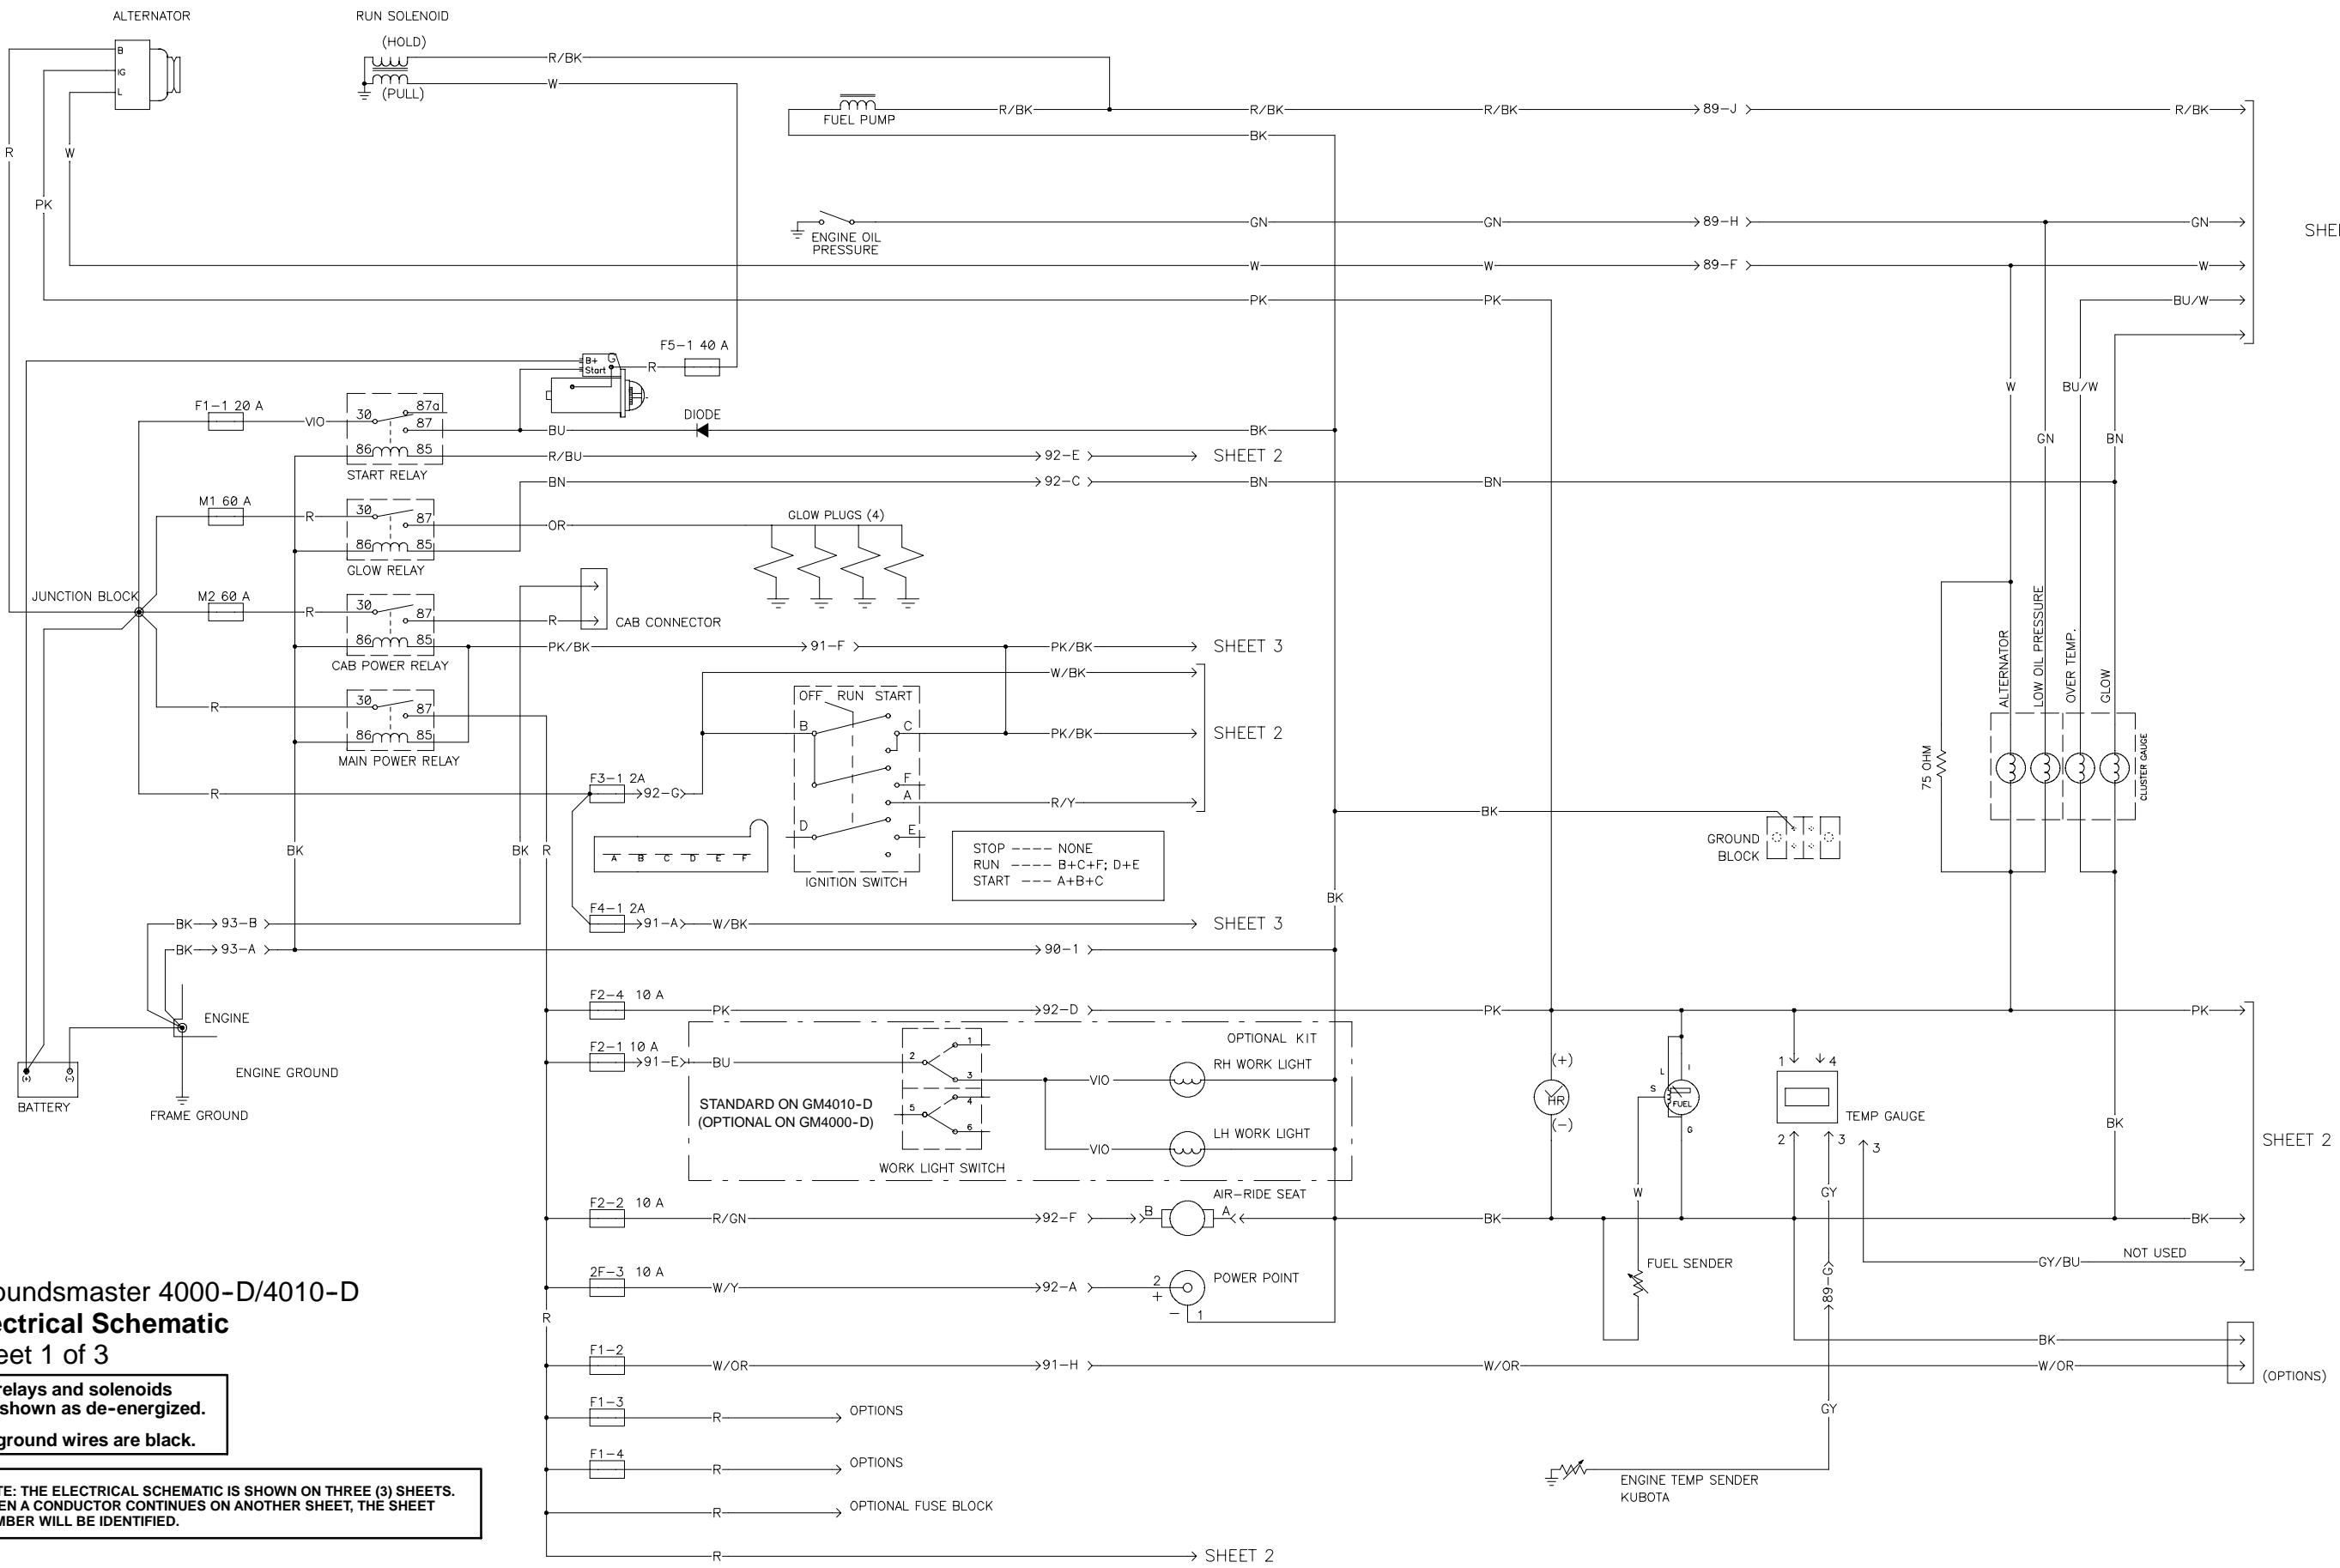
ALTERNATOR
B
IG
L
R
W
PK
RUN SOLENOID
(HOLD)
(PULL)
R/BK
W
FUEL PUMP
R/BK
R/BK
R/BK
89–J
R/BK
BK
ENGINE OIL PRESSURE
GN
GN
89–H
GN
SHE
W
W
89–F
W
PK
PK
BU/W
F5–1 40 A
B+
Start
G
R
F1–1 20 A
VIO
30
87a
87
86
85
START RELAY
BU
DIODE
BK
R/BU
92–E
SHEET 2
M1 60 A
R
30
87
86
85
GLOW RELAY
BN
92–C
BN
BN
OR
GLOW PLUGS (4)
W
BU/W
GN
BN
JUNCTION BLOCK
M2 60 A
R
30
87
86
85
CAB POWER RELAY
R
CAB CONNECTOR
PK/BK
91–F
PK/BK
SHEET 3
W/BK
R
30
87
86
85
MAIN POWER RELAY
OFF RUN START
B
C
PK/BK
SHEET 2
F
A
R/Y
F3–1 2A
R
92–G
D
E
A B C D E F
IGNITION SWITCH
STOP ---- NONE
RUN ---- B+C+F; D+E
START --- A+B+C
BK
GROUND BLOCK
75 OHM
ALTERNATOR
LOW OIL PRESSURE
OVER TEMP.
GLOW
CLUSTER GAUGE
BK
BK
R
F4–1 2A
91–A
W/BK
SHEET 3
BK
BK
93–B
BK
93–A
90–1
ENGINE
F2–4 10 A
PK
92–D
PK
PK
OPTIONAL KIT
F2–1 10 A
91–E
BU
2
1
3
VIO
RH WORK LIGHT
(+)
HR
(–)
L
I
S
FUEL
G
1
4
TEMP GAUGE
2
3
3
BK
SHEET 2
5
4
6
STANDARD ON GM4010-D
(OPTIONAL ON GM4000-D)
VIO
LH WORK LIGHT
WORK LIGHT SWITCH
ENGINE GROUND
BATTERY
FRAME GROUND
F2–2 10 A
R/GN
92–F
B
A
AIR–RIDE SEAT
BK
W
GY
BK
FUEL SENDER
GY/BU
NOT USED
oundsmaster 4000-D/4010-D
ectrical Schematic
eet 1 of 3
2F–3 10 A
W/Y
92–A
2
+
–
1
POWER POINT
89–G
relays and solenoids shown as de-energized.
ground wires are black.
R
BK
F1–2
W/OR
91–H
W/OR
W/OR
(OPTIONS)
F1–3
R
OPTIONS
GY
F1–4
R
OPTIONS
ENGINE TEMP SENDER
KUBOTA
TE: THE ELECTRICAL SCHEMATIC IS SHOWN ON THREE (3) SHEETS. EN A CONDUCTOR CONTINUES ON ANOTHER SHEET, THE SHEET MBER WILL BE IDENTIFIED.
R
OPTIONAL FUSE BLOCK
R
SHEET 2